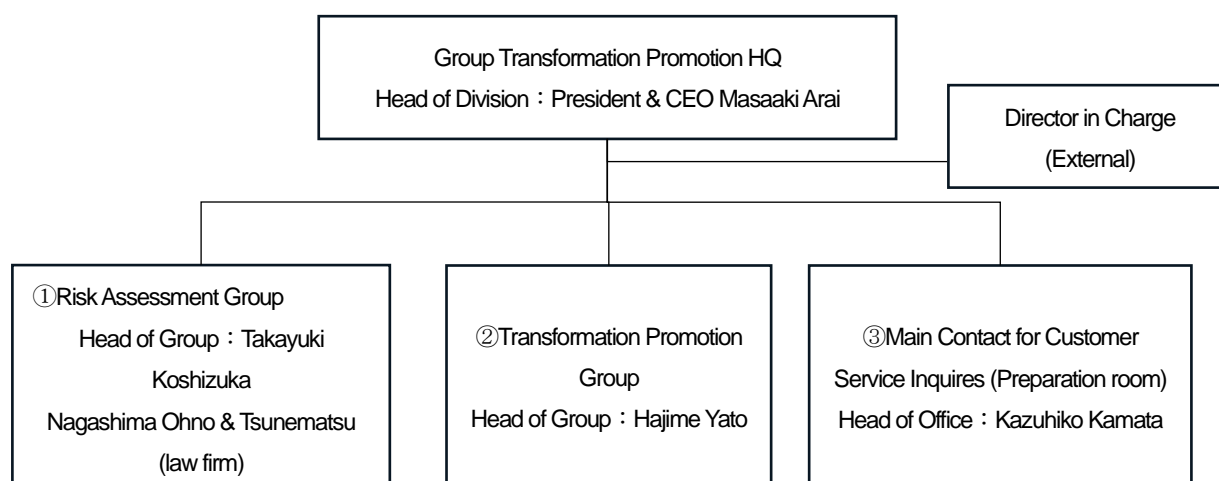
Group Transformation Promotion HQ
Head of Division：President & CEO Masaaki Arai

Director in Charge
(External)

①Risk Assessment Group
Head of Group：Takayuki Koshizuka
Nagashima Ohno & Tsunematsu (law firm)

②Transformation Promotion Group
Head of Group：Hajime Yato

③Main Contact for Customer Service Inquires (Preparation room)
Head of Office：Kazuhiko Kamata